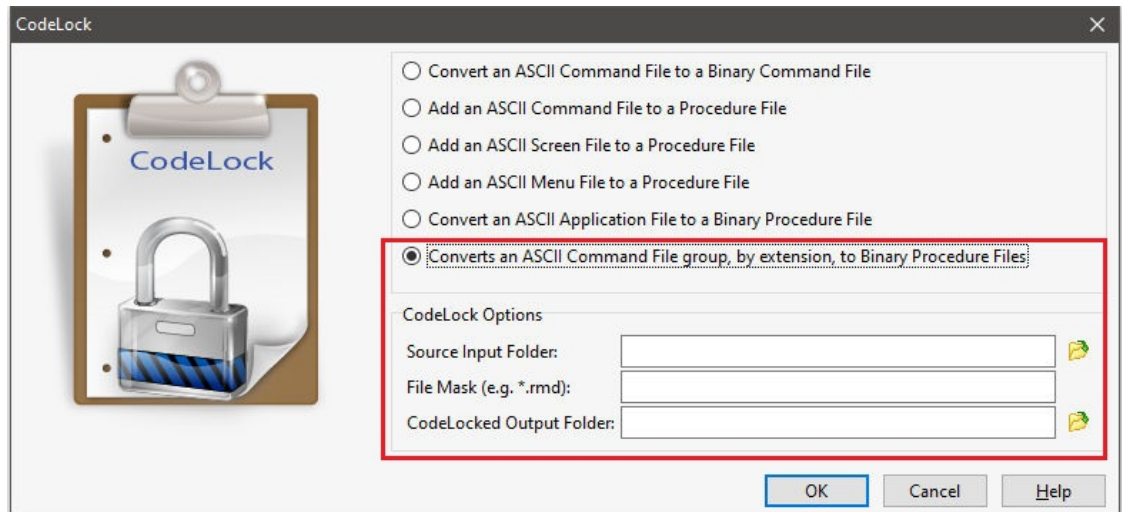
CodeLock

CodeLock

Convert an ASCII Command File to a Binary Command File

Add an ASCII Command File to a Procedure File

Add an ASCII Screen File to a Procedure File

Add an ASCII Menu File to a Procedure File

Convert an ASCII Application File to a Binary Procedure File

Converts an ASCII Command File group, by extension, to Binary Procedure Files

CodeLock Options

Source Input Folder:

File Mask (e.g. *.rmd):

CodeLocked Output Folder:

OK

Cancel

Help